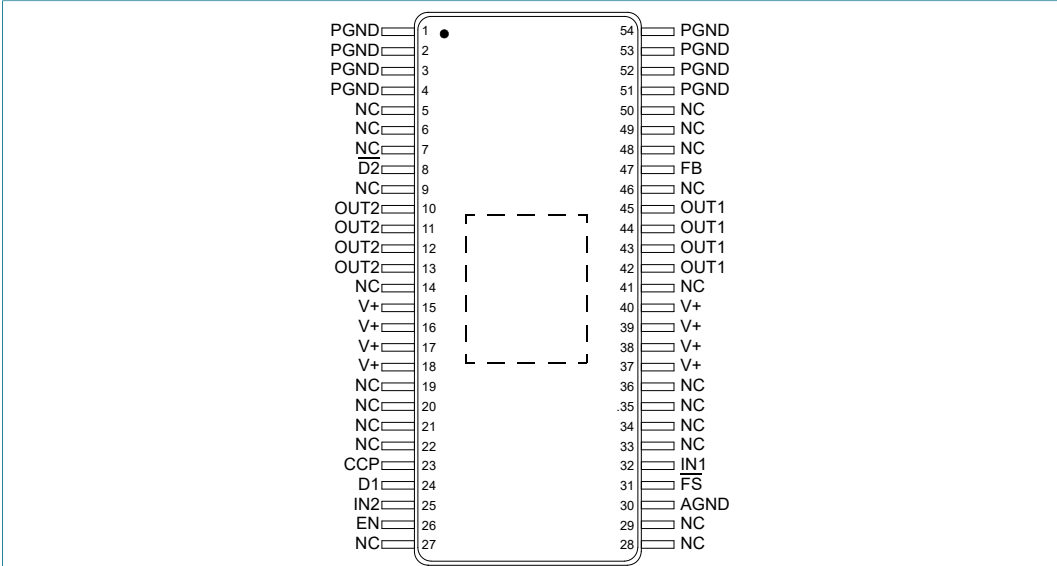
| Pin name | Pin | Pin | Pin name |
|---|---|---|---|
| PGND | 1 | 54 | PGND |
| PGND | 2 | 53 | PGND |
| PGND | 3 | 52 | PGND |
| PGND | 4 | 51 | PGND |
| NC | 5 | 50 | NC |
| NC | 6 | 49 | NC |
| NC | 7 | 48 | NC |
| $\overline{D2}$ | 8 | 47 | FB |
| NC | 9 | 46 | NC |
| OUT2 | 10 | 45 | OUT1 |
| OUT2 | 11 | 44 | OUT1 |
| OUT2 | 12 | 43 | OUT1 |
| OUT2 | 13 | 42 | OUT1 |
| NC | 14 | 41 | NC |
| V+ | 15 | 40 | V+ |
| V+ | 16 | 39 | V+ |
| V+ | 17 | 38 | V+ |
| V+ | 18 | 37 | V+ |
| NC | 19 | 36 | NC |
| NC | 20 | .35 | NC |
| NC | 21 | 34 | NC |
| NC | 22 | 33 | NC |
| CCP | 23 | 32 | IN1 |
| D1 | 24 | 31 | $\overline{FS}$ |
| IN2 | 25 | 30 | AGND |
| EN | 26 | 29 | NC |
| NC | 27 | 28 | NC |